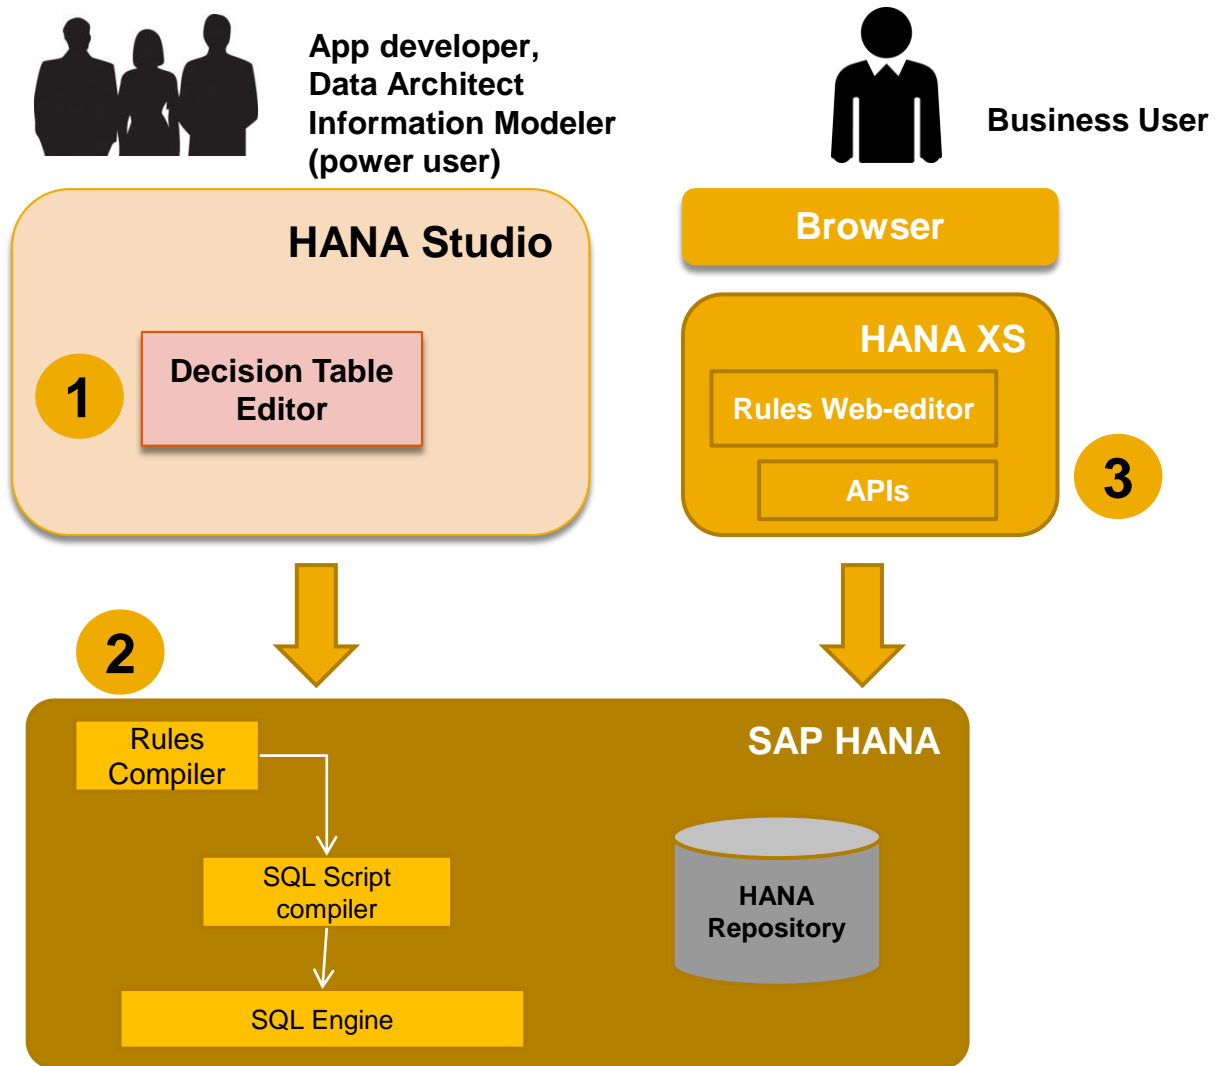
App developer,
Data Architect
Information Modeler
(power user)

Business User

HANA Studio

1

Decision Table Editor

Browser

HANA XS

Rules Web-editor

APIs

3

2

SAP HANA

Rules Compiler

SQL Script compiler

SQL Engine

HANA Repository